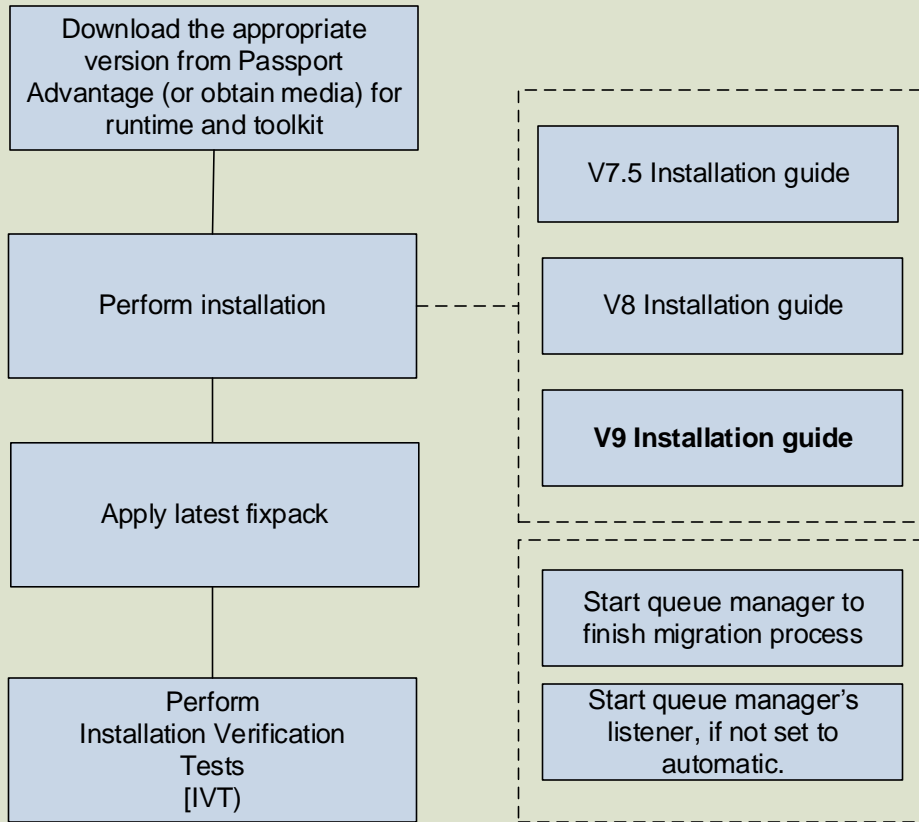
Download the appropriate version from Passport Advantage (or obtain media) for runtime and toolkit

Perform installation

Apply latest fixpack

Perform Installation Verification Tests [IVT)

V7.5 Installation guide

V8 Installation guide

**V9 Installation guide**

Start queue manager to finish migration process

Start queue manager’s listener, if not set to automatic.